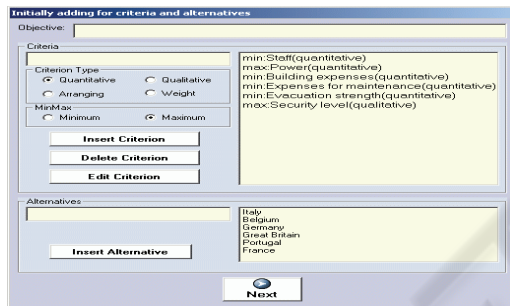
Initially adding for criteria and alternatives

Objective:

Criteria

Criterion Type
Quantitative
Qualitative
Arranging
Weight

MinMax
Minimum
Maximum

Insert Criterion

Delete Criterion

Edit Criterion

min:Staff(quantitative)
max:Power(quantitative)
min:Building expenses(quantitative)
min:Expenses for maintenance(quantitative)
min:Evacuation strength(quantitative)
max:Security level(qualitative)

Alternatives

Insert Alternative

Italy
Belgium
Germany
Great Britain
Portugal
France

Next